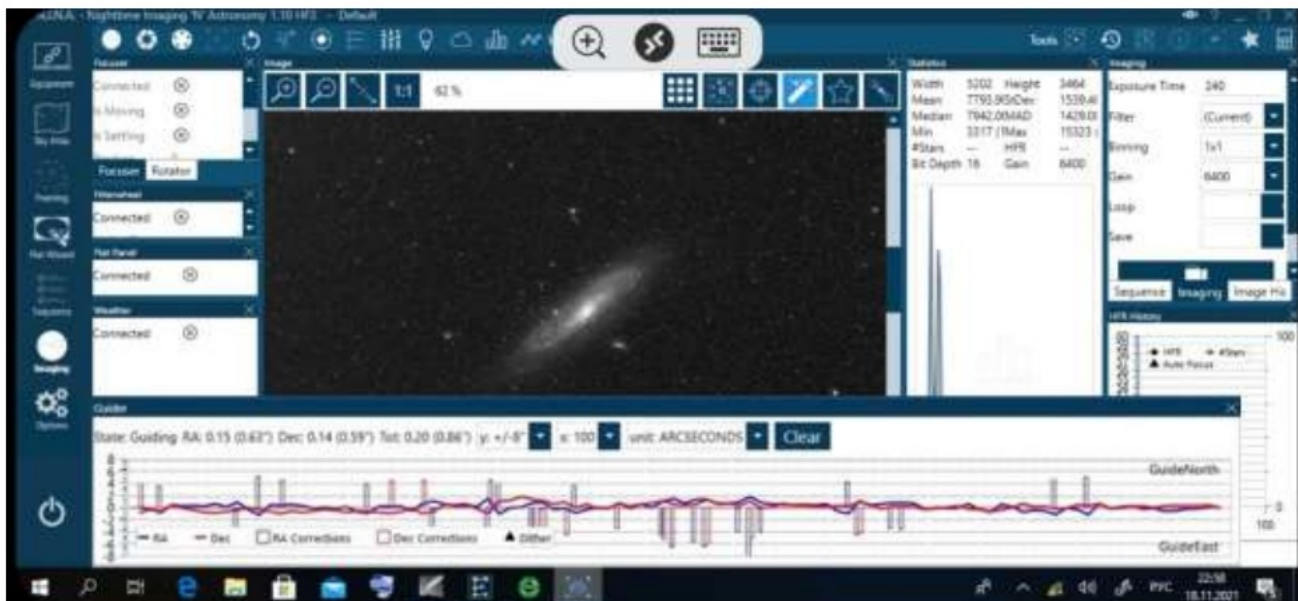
N.I.N.A. - Nighttime Imaging 'N' Astronomy 1.10 HF3 - Default

Tools

Equipment

Sky Atlas

Framing

Flat Wizard

Sequence

Imaging

Options

Focuser

Connected

Is Moving

Is Settling

Focuser Rotator

Filterwheel

Connected

Flat Panel

Connected

Weather

Connected

Image

1:1 62 %

Statistics

| Width | 5202 | Height | 3464 |
|---|---|---|---|
| Mean | 7793.95 | StDev | 1539.4 |
| Median | 7942.00 | MAD | 1429.0 |
| Min | 3317 / 1 | Max | 15323 |
| #Stars | -- | HFR | -- |
| Bit Depth | 16 | Gain | 6400 |

Imaging

Exposure Time 240

Filter (Current)

Binning 1x1

Gain 6400

Loop

Save

Sequence Imaging Image His

HFR History

100

HFR #Stars

Auto Focus

Guider

State: Guiding RA: 0.15 (0.63") Dec: 0.14 (0.59") Tot: 0.20 (0.86") y: +/-8" x: 100 unit: ARCSECONDS Clear

GuideNorth

GuideEast

RA Dec RA Corrections Dec Corrections Dither

0

100

РУС 22:58 18.11.2021